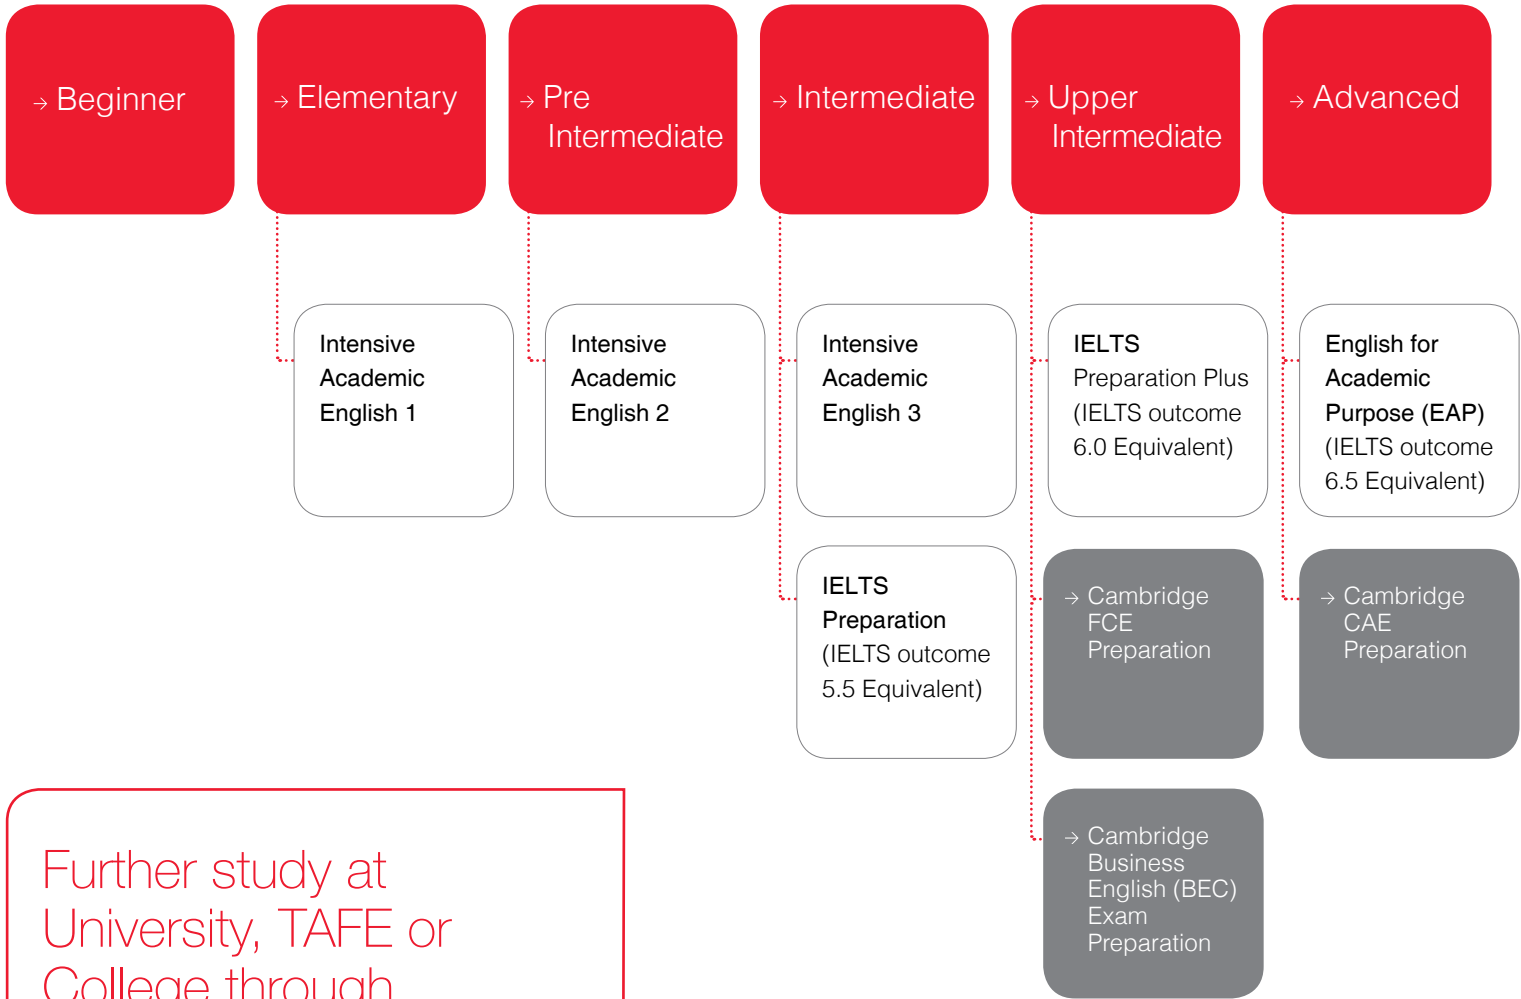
→ Beginner

→ Elementary

→ Pre Intermediate

→ Intermediate

→ Upper Intermediate

→ Advanced

Intensive Academic English 1

Intensive Academic English 2

Intensive Academic English 3

IELTS Preparation Plus (IELTS outcome 6.0 Equivalent)

English for Academic Purpose (EAP) (IELTS outcome 6.5 Equivalent)

IELTS Preparation (IELTS outcome 5.5 Equivalent)

→ Cambridge FCE Preparation

→ Cambridge CAE Preparation

→ Cambridge Business English (BEC) Exam Preparation

Further study at University, TAFE or College through